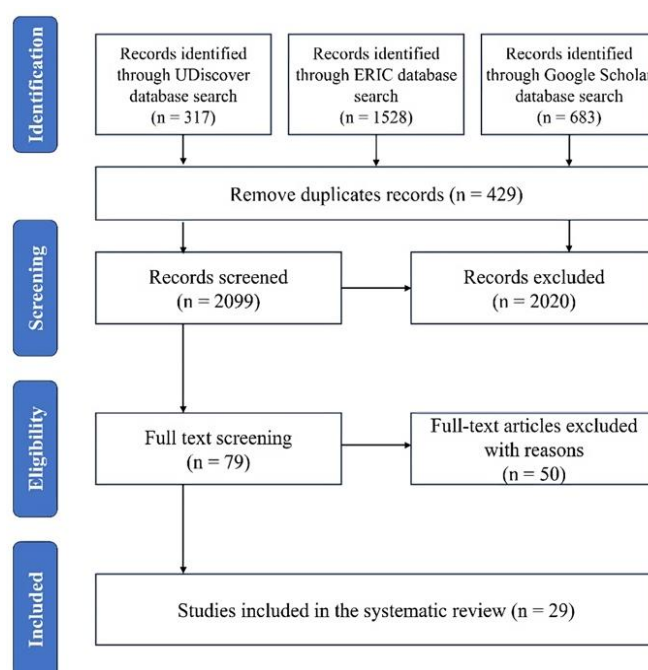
Identification

Records identified through UDiscover database search (n = 317)

Records identified through ERIC database search (n = 1528)

Records identified through Google Scholar database search (n = 683)

Remove duplicates records (n = 429)

Screening

Records screened (n = 2099)

Records excluded (n = 2020)

Eligibility

Full text screening (n = 79)

Full-text articles excluded with reasons (n = 50)

Included

Studies included in the systematic review (n = 29)